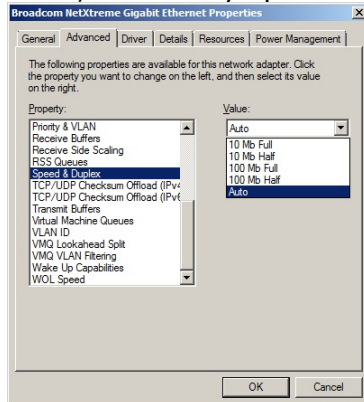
Broadcom NetXtreme Gigabit Ethernet Properties

General | Advanced | Driver | Details | Resources | Power Management

The following properties are available for this network adapter. Click the property you want to change on the left, and then select its value on the right.

Property:

Priority & VLAN
Receive Buffers
Receive Side Scaling
RSS Queues
Speed & Duplex
TCP/UDP Checksum Offload (IPv4
TCP/UDP Checksum Offload (IPv6
Transmit Buffers
Virtual Machine Queues
VLAN ID
VMQ Lookahead Split
VMQ VLAN Filtering
Wake Up Capabilities
WOL Speed

Value:

Auto

10 Mb Full
10 Mb Half
100 Mb Full
100 Mb Half
Auto

OK
Cancel